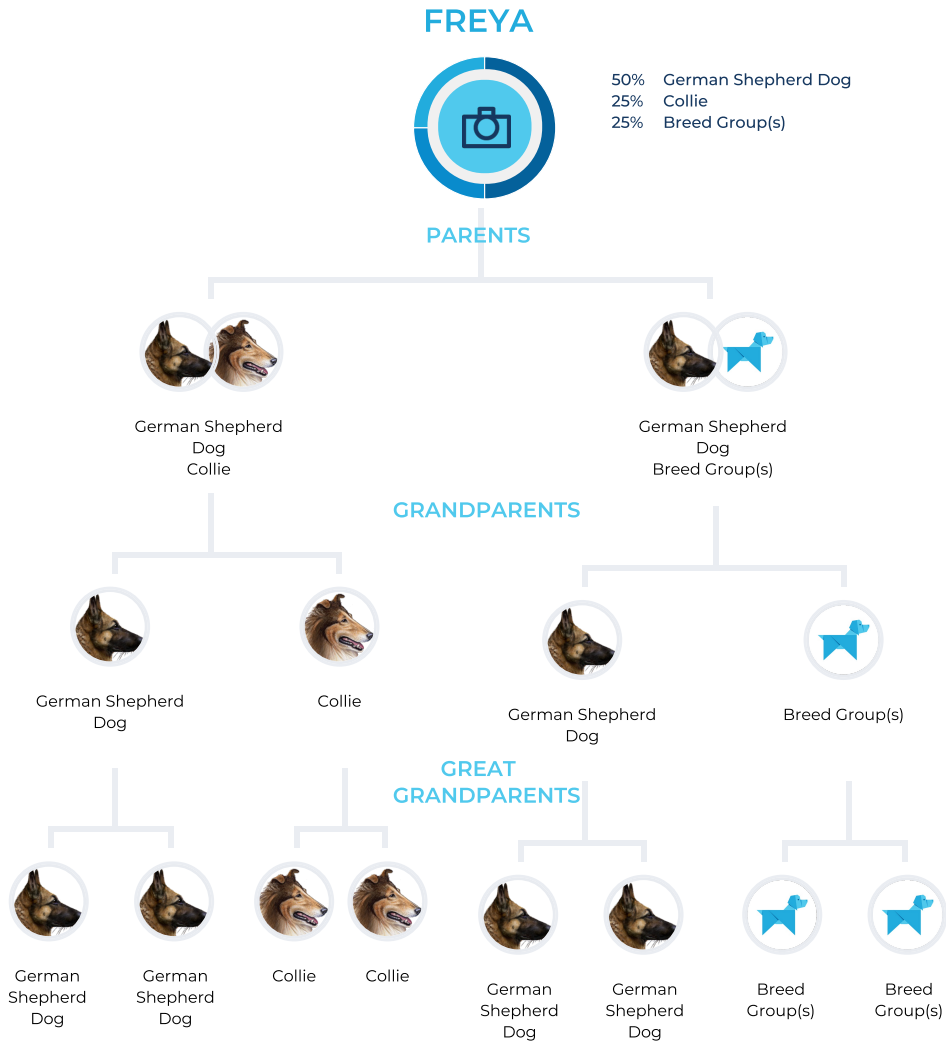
FREYA

50% German Shepherd Dog
25% Collie
25% Breed Group(s)

PARENTS

German Shepherd Dog Collie

German Shepherd Dog Breed Group(s)

GRANDPARENTS

German Shepherd Dog

Collie

German Shepherd Dog

Breed Group(s)

GREAT GRANDPARENTS

German Shepherd Dog

German Shepherd Dog

Collie

Collie

German Shepherd Dog

German Shepherd Dog

Breed Group(s)

Breed Group(s)